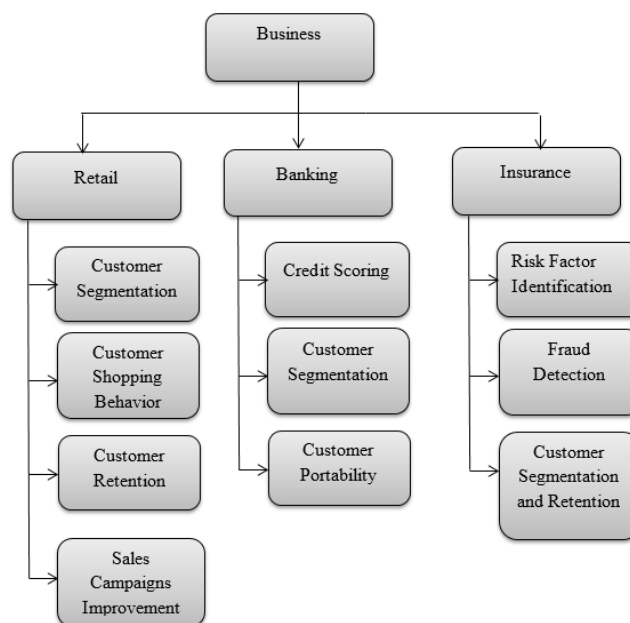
Business

Retail

Customer Segmentation

Customer Shopping Behavior

Customer Retention

Sales Campaigns Improvement

Banking

Credit Scoring

Customer Segmentation

Customer Portability

Insurance

Risk Factor Identification

Fraud Detection

Customer Segmentation and Retention